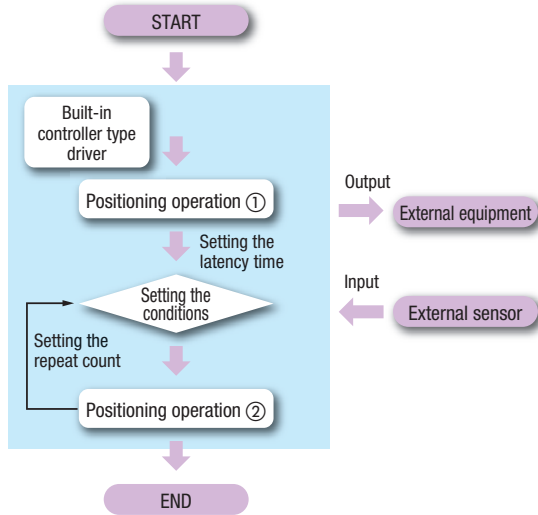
START

Built-in controller type driver

Positioning operation ①

Output

External equipment

Setting the latency time

Setting the conditions

Input

External sensor

Setting the repeat count

Positioning operation ②

END